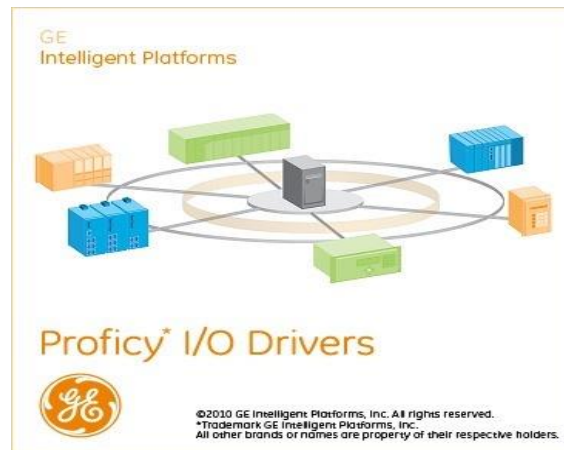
GE
Intelligent Platforms

Proficy* I/O Drivers

GE

©2010 GE Intelligent Platforms, Inc. All rights reserved.
*Trademark GE Intelligent Platforms, Inc.
All other brands or names are property of their respective holders.